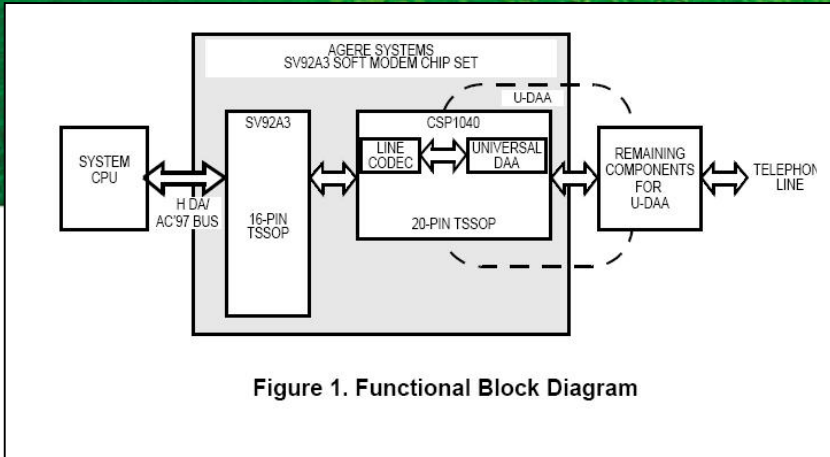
AGERE SYSTEMS
SV92A3 SOFT MODEM CHIP SET

U-DAA

SYSTEM CPU

H DA/ AC'97 BUS

SV92A3

16-PIN TSSOP

CSP1040

LINE CODEC

UNIVERSAL DAA

20-PIN TSSOP

REMAINING COMPONENTS FOR U-DAA

TELEPHON LINE

Figure 1. Functional Block Diagram